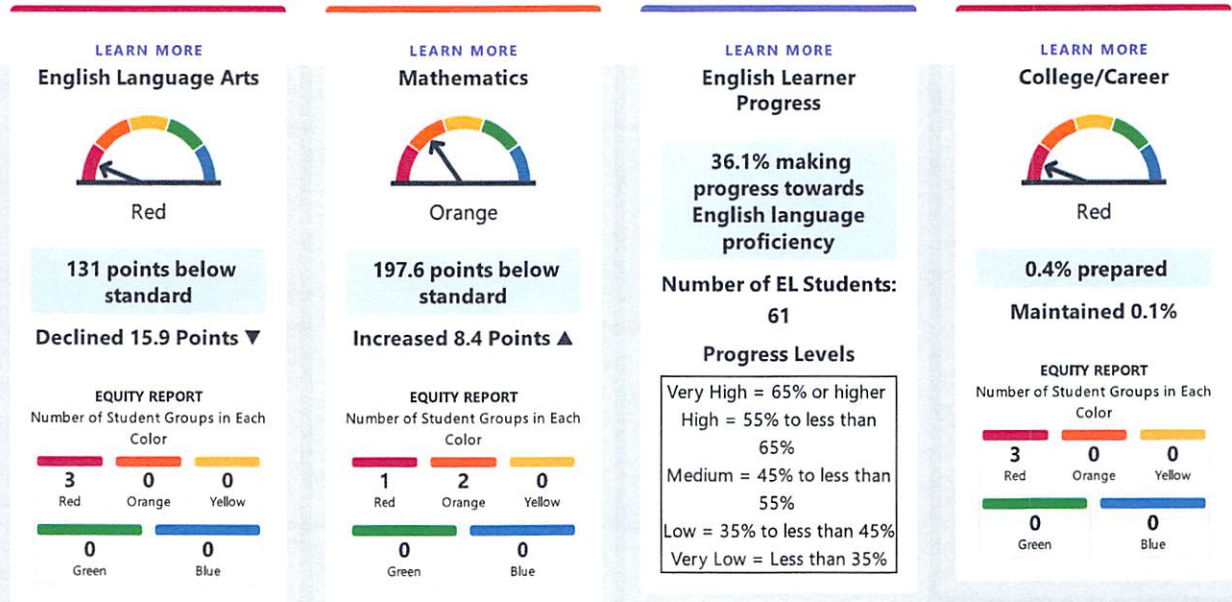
LEARN MORE
English Language Arts

Red

131 points below standard

Declined 15.9 Points ▼

EQUITY REPORT
Number of Student Groups in Each Color

3 Red
0 Orange
0 Yellow
0 Green
0 Blue

LEARN MORE
Mathematics

Orange

197.6 points below standard

Increased 8.4 Points ▲

EQUITY REPORT
Number of Student Groups in Each Color

1 Red
2 Orange
0 Yellow
0 Green
0 Blue

LEARN MORE
English Learner Progress

36.1% making progress towards English language proficiency

Number of EL Students: 61

Progress Levels

Very High = 65% or higher
High = 55% to less than 65%
Medium = 45% to less than 55%
Low = 35% to less than 45%
Very Low = Less than 35%

LEARN MORE
College/Career

Red

0.4% prepared

Maintained 0.1%

EQUITY REPORT
Number of Student Groups in Each Color

3 Red
0 Orange
0 Yellow
0 Green
0 Blue